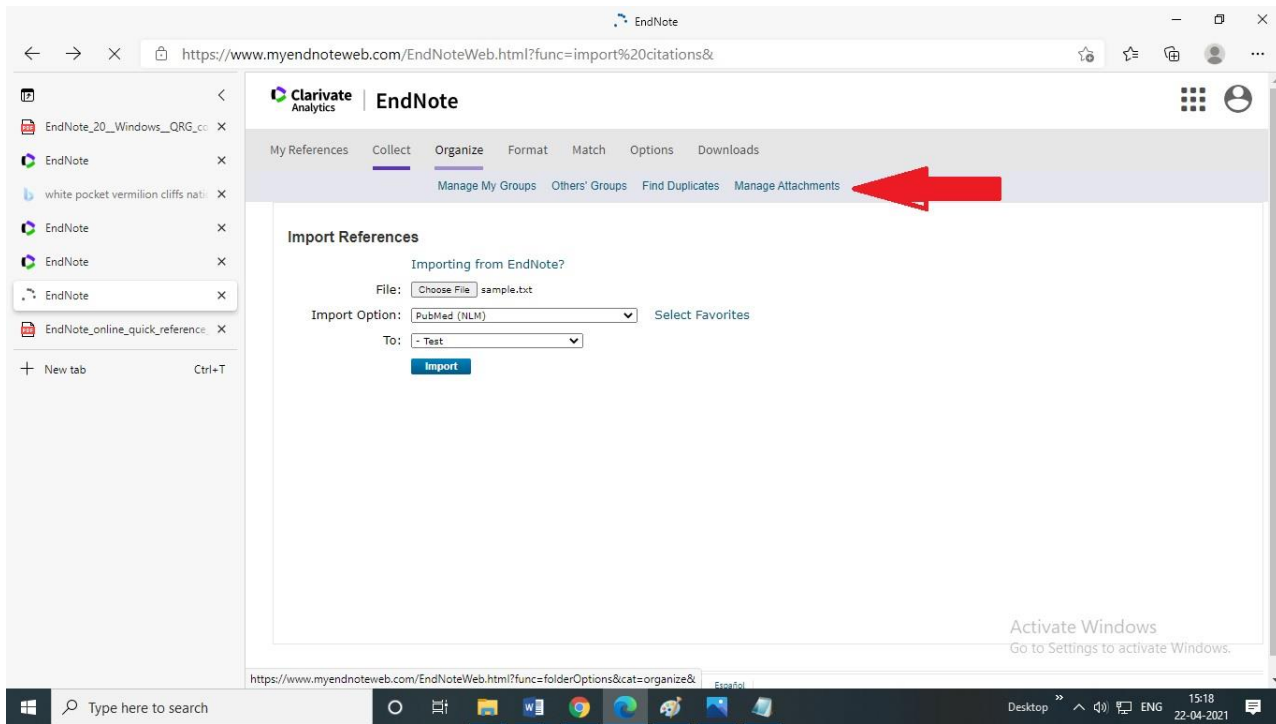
EndNote

https://www.myendnoteweb.com/EndNoteWeb.html?func=import%20citations&

EndNote_20_Windows_QRG_c
EndNote
white pocket vermilion cliffs nati
EndNote
EndNote
EndNote
EndNote_online_quick_reference
+ New tab Ctrl+T

Clarivate Analytics | EndNote

My References Collect Organize Format Match Options Downloads

Manage My Groups Others' Groups Find Duplicates Manage Attachments

Import References

Importing from EndNote?

File: Choose File sample.txt

Import Option: PubMed (NLM) Select Favorites

To: - Test

Import

Activate Windows
Go to Settings to activate Windows.

https://www.myendnoteweb.com/EndNoteWeb.html?func=folderOptions&cat=organize&

Español

Type here to search

Desktop ENG 15:18 22-04-2021